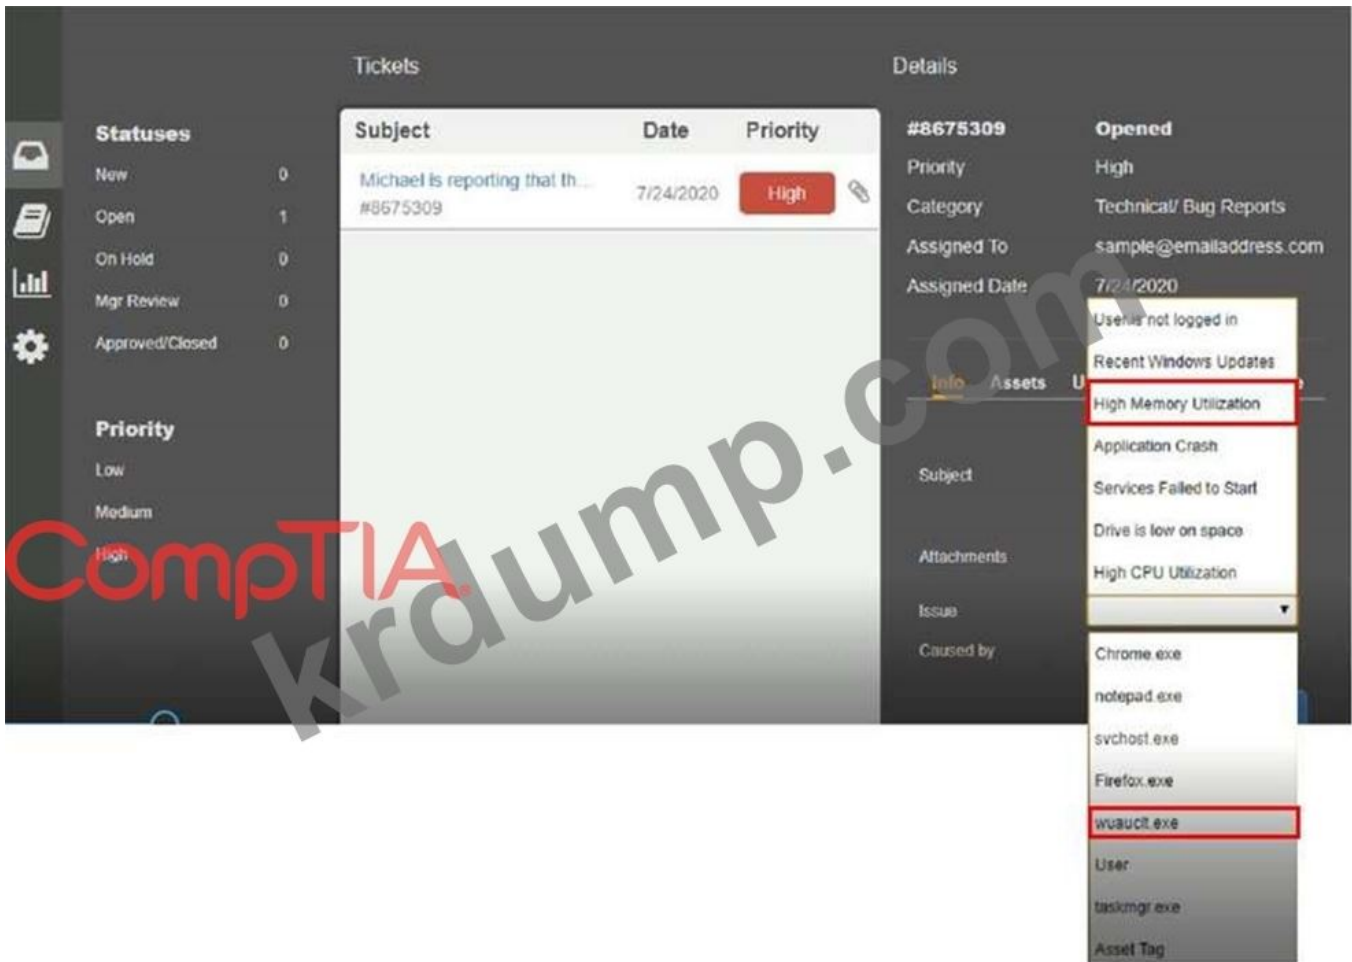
Tickets

Details

Statuses

New 0

Open 1

On Hold 0

Mgr Review 0

Approved/Closed 0

Priority

Low

Medium

High

| Subject | Date | Priority |
|---|---|---|
| Michael is reporting that th... #8675309 | 7/24/2020 | High |

#8675309 Opened

Priority High

Category Technical/ Bug Reports

Assigned To sample@emailaddress.com

Assigned Date 7/24/2020

Info Assets U

Subject

Attachments

Issue

Caused by

User is not logged in

Recent Windows Updates

High Memory Utilization

Application Crash

Services Failed to Start

Drive is low on space

High CPU Utilization

Chrome.exe

notepad.exe

svchost.exe

Firefox.exe

wuauclt.exe

User

taskmgr.exe

Asset Tag

CompTIA

krdump.com